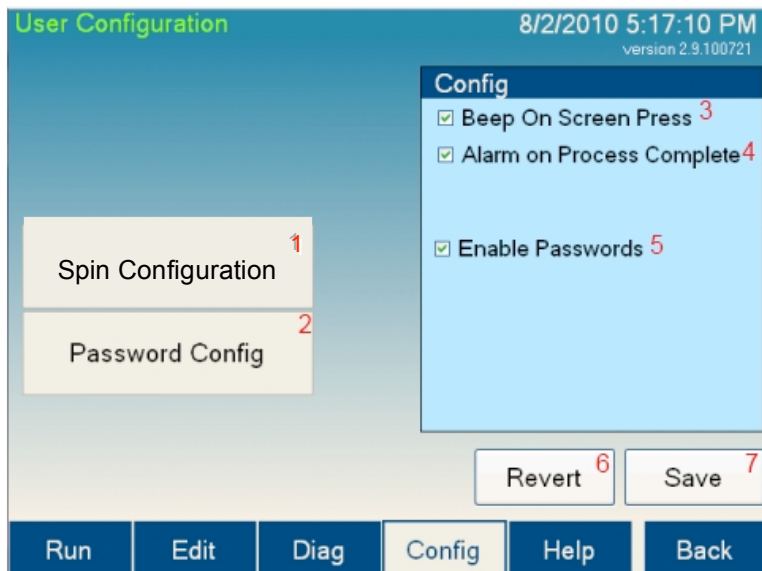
User Configuration

8/2/2010 5:17:10 PM
version 2.9.100721

Config

☑ Beep On Screen Press 3

☑ Alarm on Process Complete 4

☑ Enable Passwords 5

Spin Configuration 1

Password Config 2

Revert 6

Save 7

Run | Edit | Diag | Config | Help | Back